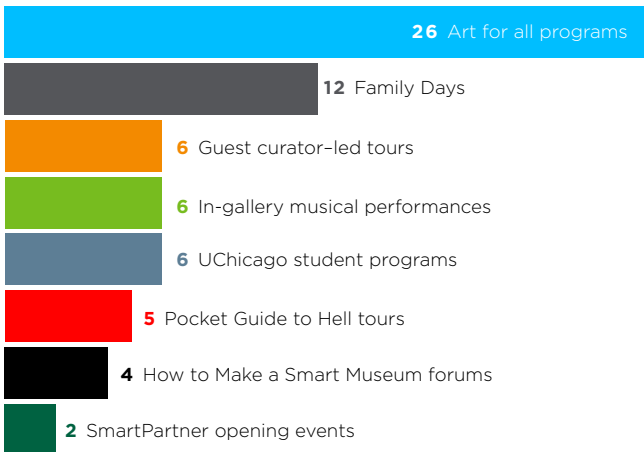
**26** Art for all programs

**12** Family Days

**6** Guest curator–led tours

**6** In-gallery musical performances

**6** UChicago student programs

**5** Pocket Guide to Hell tours

**4** How to Make a Smart Museum forums

**2** SmartPartner opening events